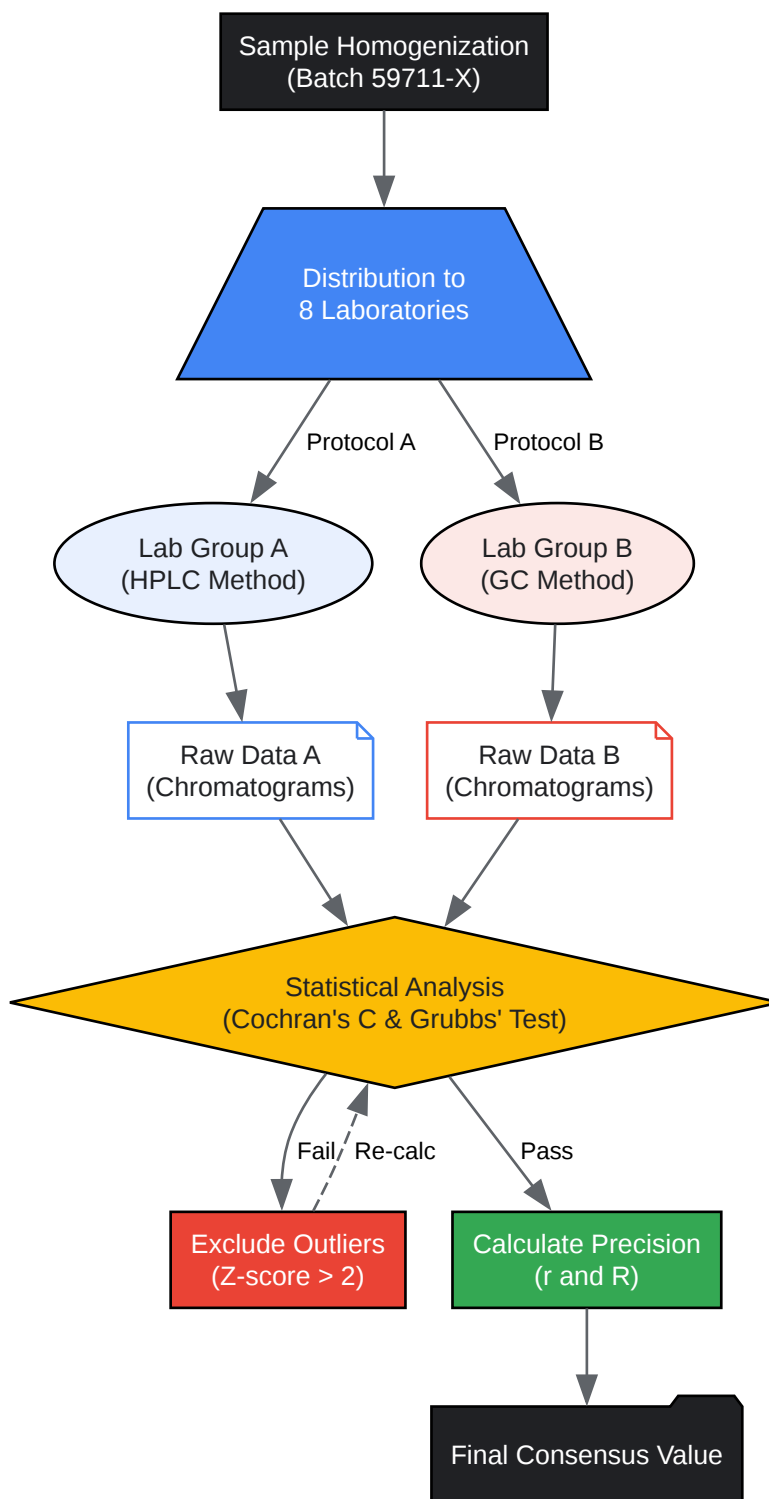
Sample Homogenization
(Batch 59711-X)

Distribution to
8 Laboratories

Protocol A

Protocol B

Lab Group A
(HPLC Method)

Lab Group B
(GC Method)

Raw Data A
(Chromatograms)

Raw Data B
(Chromatograms)

Statistical Analysis
(Cochran's C & Grubbs' Test)

Fail

Re-calc

Pass

Exclude Outliers
(Z-score > 2)

Calculate Precision
(r and R)

Final Consensus Value